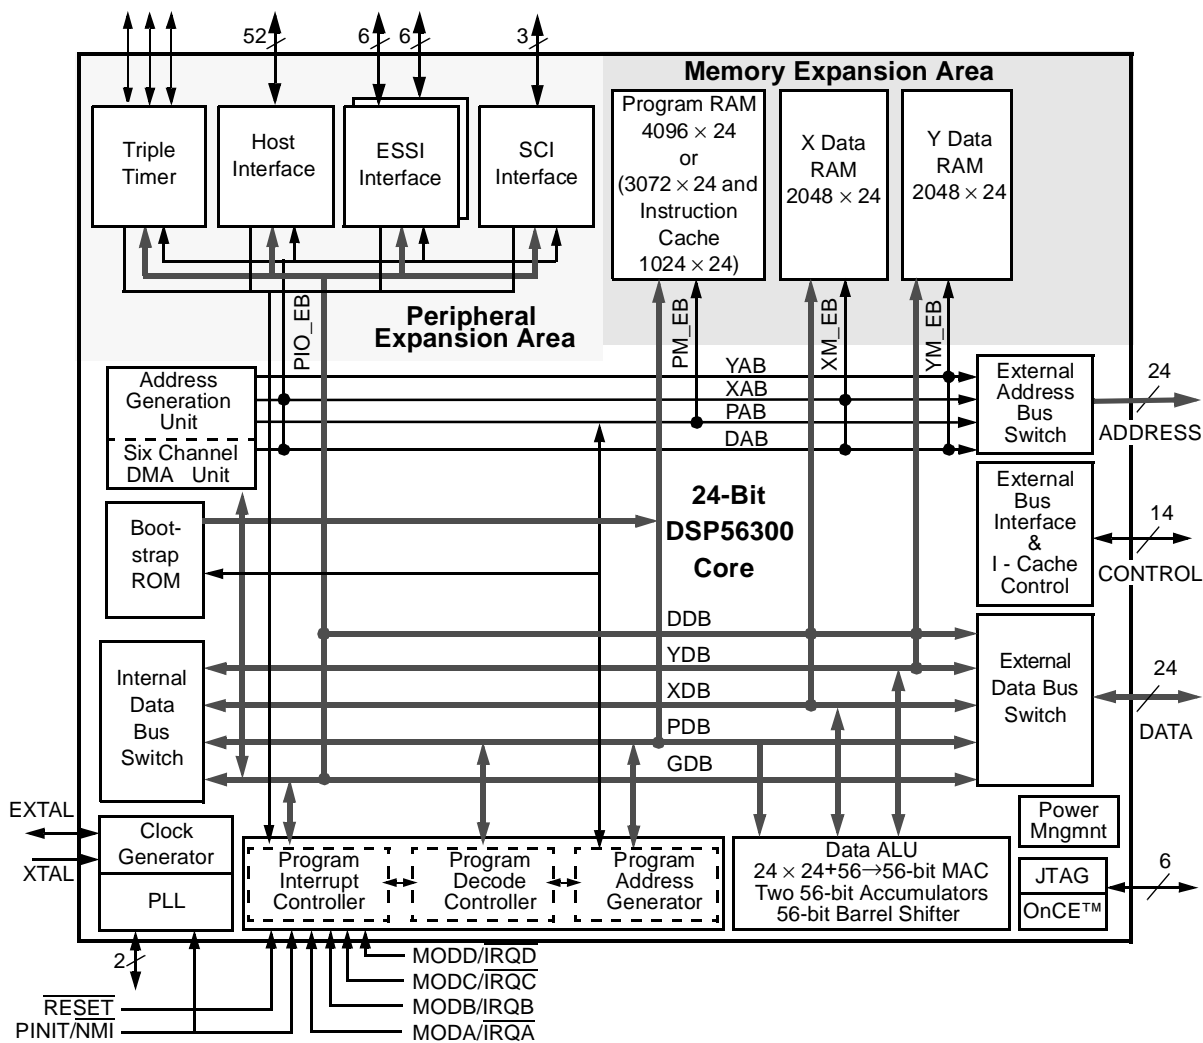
52
6
6
3

Memory Expansion Area

Triple Timer

Host Interface

ESSI Interface

SCI Interface

Program RAM $4096 \times 24$ or ($3072 \times 24$ and Instruction Cache $1024 \times 24$)

X Data RAM $2048 \times 24$

Y Data RAM $2048 \times 24$

Peripheral Expansion Area

PIO_EB

PM_EB

XM_EB

YM_EB

Address Generation Unit

Six Channel DMA Unit

YAB
XAB
PAB
DAB

External Address Bus Switch

24
ADDRESS

Boot-strap ROM

24-Bit DSP56300 Core

External Bus Interface & I - Cache Control

14
CONTROL

DDB
YDB
XDB
PDB
GDB

Internal Data Bus Switch

External Data Bus Switch

24
DATA

EXTAL

XTAL

Clock Generator

PLL

Program Interrupt Controller

Program Decode Controller

Program Address Generator

Data ALU $24 \times 24{+}56 \rightarrow 56$-bit MAC Two 56-bit Accumulators 56-bit Barrel Shifter

Power Mngmnt

JTAG

OnCE™

6

2

MODD/$\overline{IRQD}$
MODC/$\overline{IRQC}$
MODB/$\overline{IRQB}$
MODA/$\overline{IRQA}$

$\overline{RESET}$
PINIT/$\overline{NMI}$